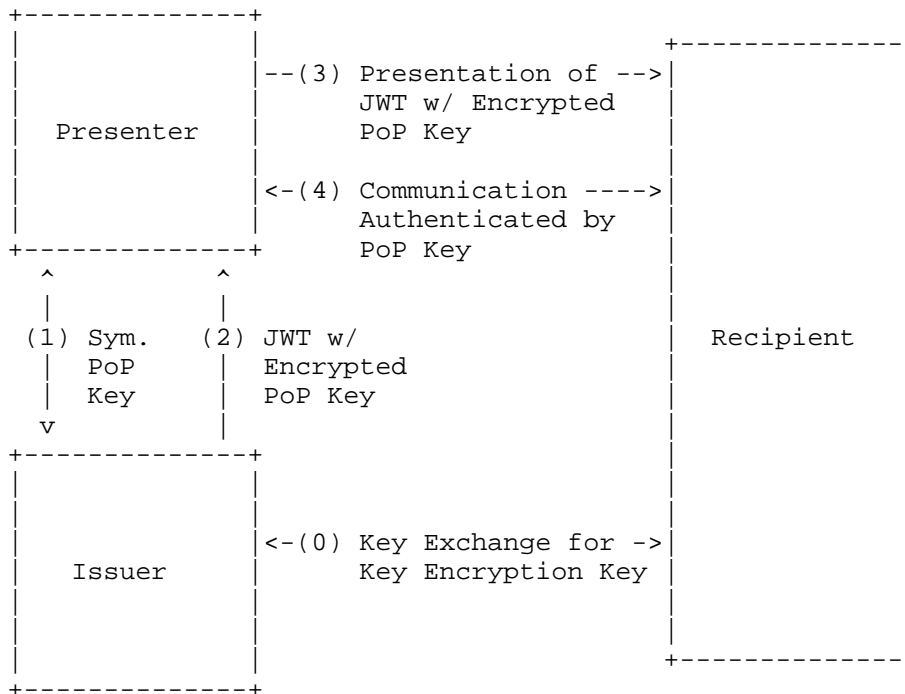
Presenter

--(3) Presentation of -->
JWT w/ Encrypted
PoP Key

<-(4) Communication ---->
Authenticated by
PoP Key

(1) Sym.
PoP
Key

(2) JWT w/
Encrypted
PoP Key

Recipient

Issuer

<-(0) Key Exchange for ->
Key Encryption Key